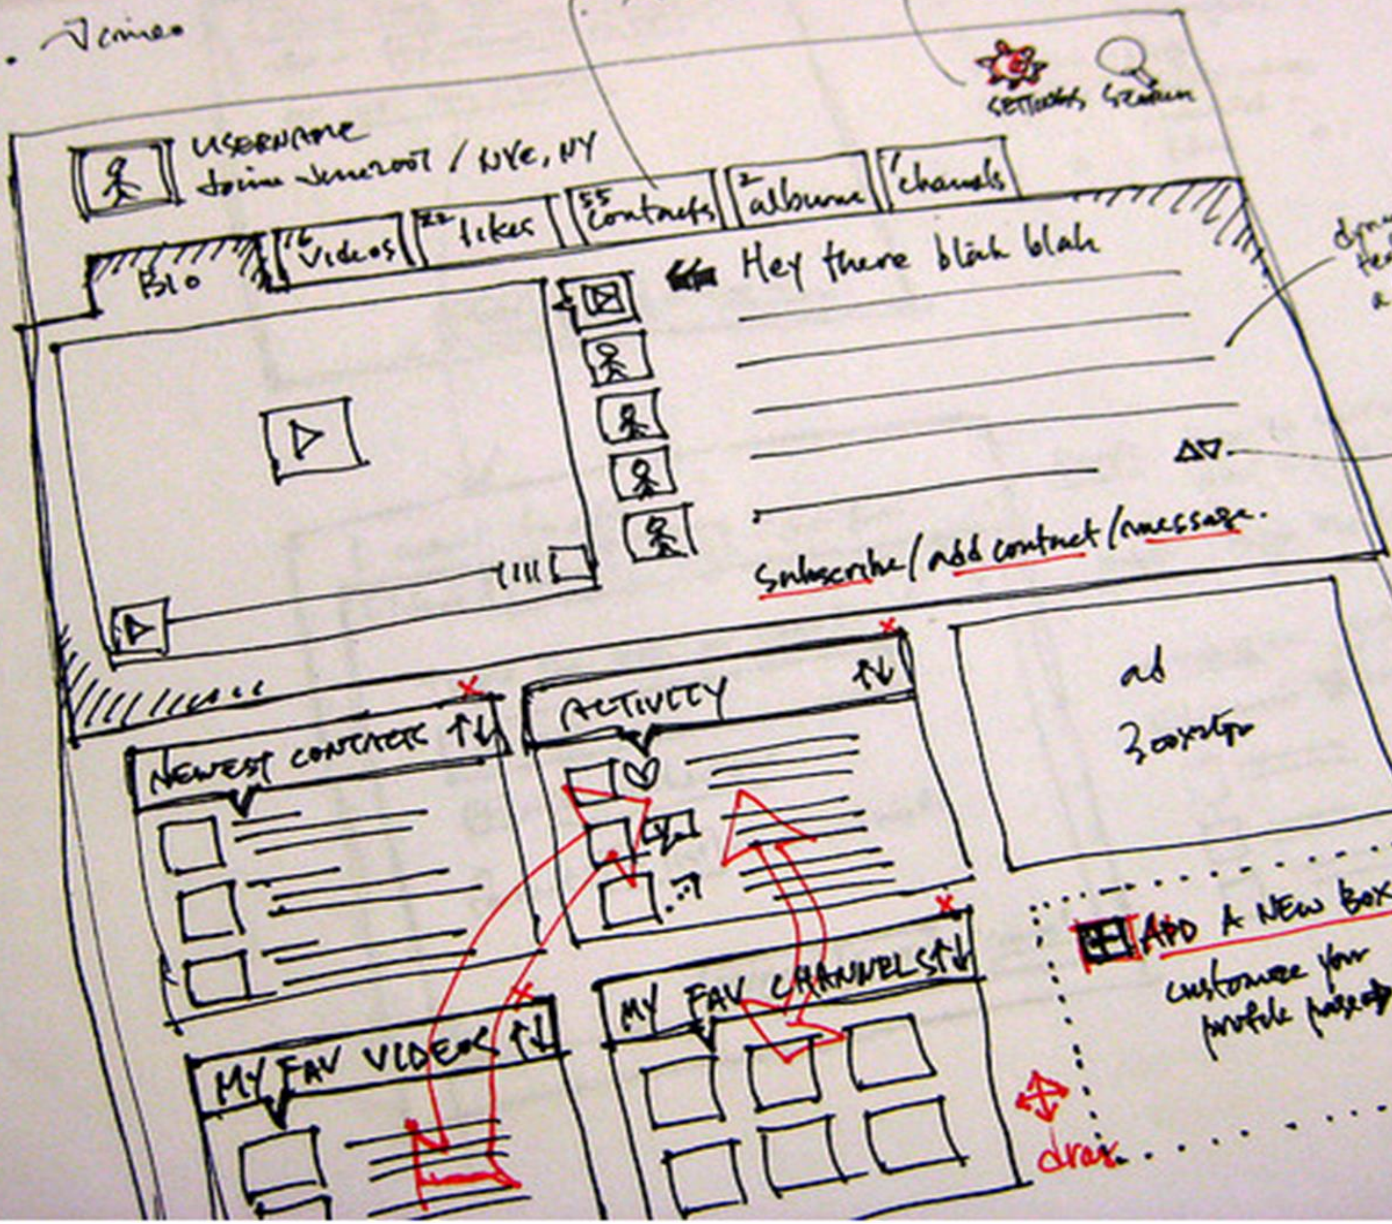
• Vimeo

SETTINGS SEARCH

USERNAME
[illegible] / NYC, NY

16 videos
22 likes
55 contacts
2 albums
1 channels

Bio

Hey there blah blah

Subscribe / add contact / message

NEWEST CONTACTS

ACTIVITY

ad 300x250

ADD A NEW BOX
customize your profile page

MY FAV VIDEOS

MY FAV CHANNELS

drag

dyn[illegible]
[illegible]
a